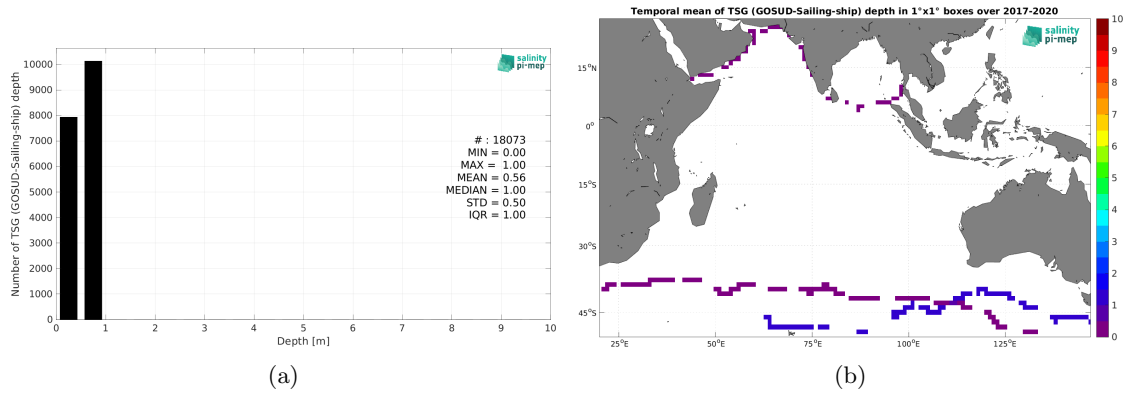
salinity pi-mep

Number of TSG (GOSUD-Sailing-ship) depth

10000
9000
8000
7000
6000
5000
4000
3000
2000
1000
0

0 1 2 3 4 5 6 7 8 9 10
Depth [m]

# : 18073
MIN = 0.00
MAX = 1.00
MEAN = 0.56
MEDIAN = 1.00
STD = 0.50
IQR = 1.00

(a)

Temporal mean of TSG (GOSUD-Sailing-ship) depth in 1°x1° boxes over 2017-2020

salinity pi-mep

15°N
0°
15°S
30°S
45°S

25°E 50°E 75°E 100°E 125°E

10
9
8
7
6
5
4
3
2
1
0

(b)